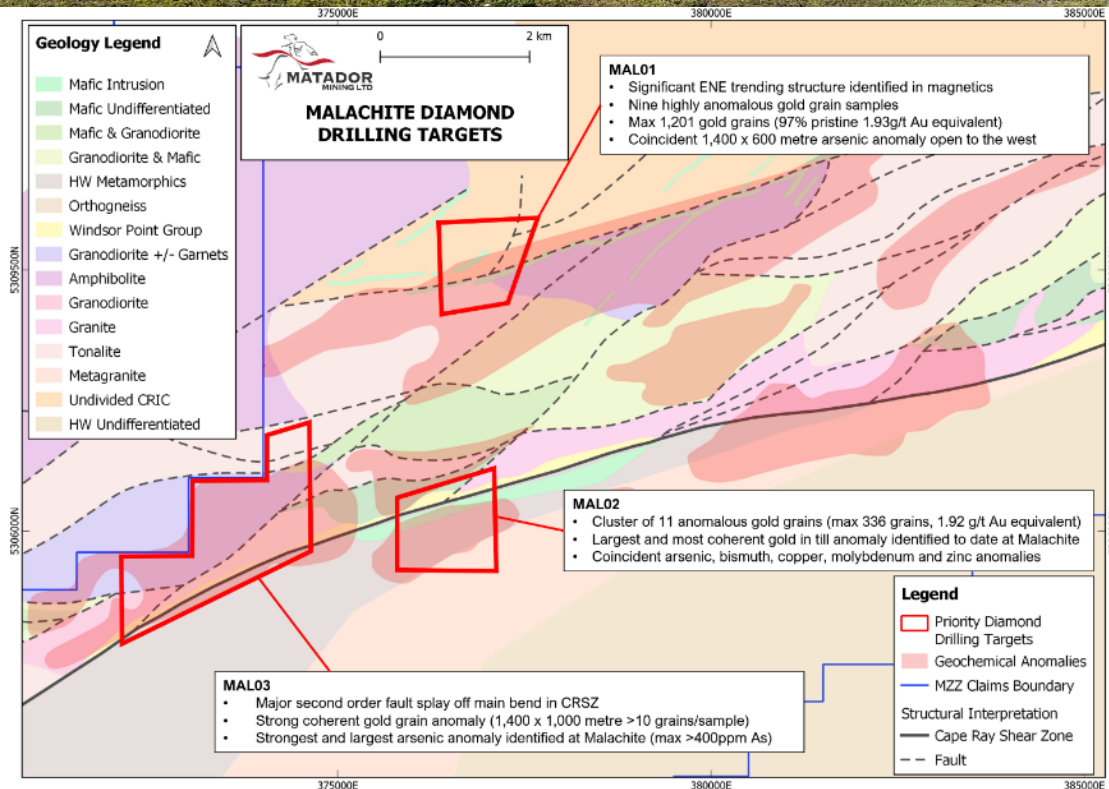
375000E
380000E
385000E

Geology Legend

Mafic Intrusion
Mafic Undifferentiated
Mafic & Granodiorite
Granodiorite & Mafic
HW Metamorphics
Orthogneiss
Windsor Point Group
Granodiorite +/- Garnets
Amphibolite
Granodiorite
Granite
Tonalite
Metagranite
Undivided CRIC
HW Undifferentiated

MATADOR MINING LTD

0 2 km

MALACHITE DIAMOND DRILLING TARGETS

MAL01
• Significant ENE trending structure identified in magnetics
• Nine highly anomalous gold grain samples
• Max 1,201 gold grains (97% pristine 1.93g/t Au equivalent)
• Coincident 1,400 x 600 metre arsenic anomaly open to the west

5309500N

5306000N

MAL02
• Cluster of 11 anomalous gold grains (max 336 grains, 1.92 g/t Au equivalent)
• Largest and most coherent gold in till anomaly identified to date at Malachite
• Coincident arsenic, bismuth, copper, molybdenum and zinc anomalies

Legend
Priority Diamond Drilling Targets
Geochemical Anomalies
MZZ Claims Boundary
Structural Interpretation
Cape Ray Shear Zone
Fault

MAL03
• Major second order fault splay off main bend in CRSZ
• Strong coherent gold grain anomaly (1,400 x 1,000 metre >10 grains/sample)
• Strongest and largest arsenic anomaly identified at Malachite (max >400ppm As)

375000E
380000E
385000E